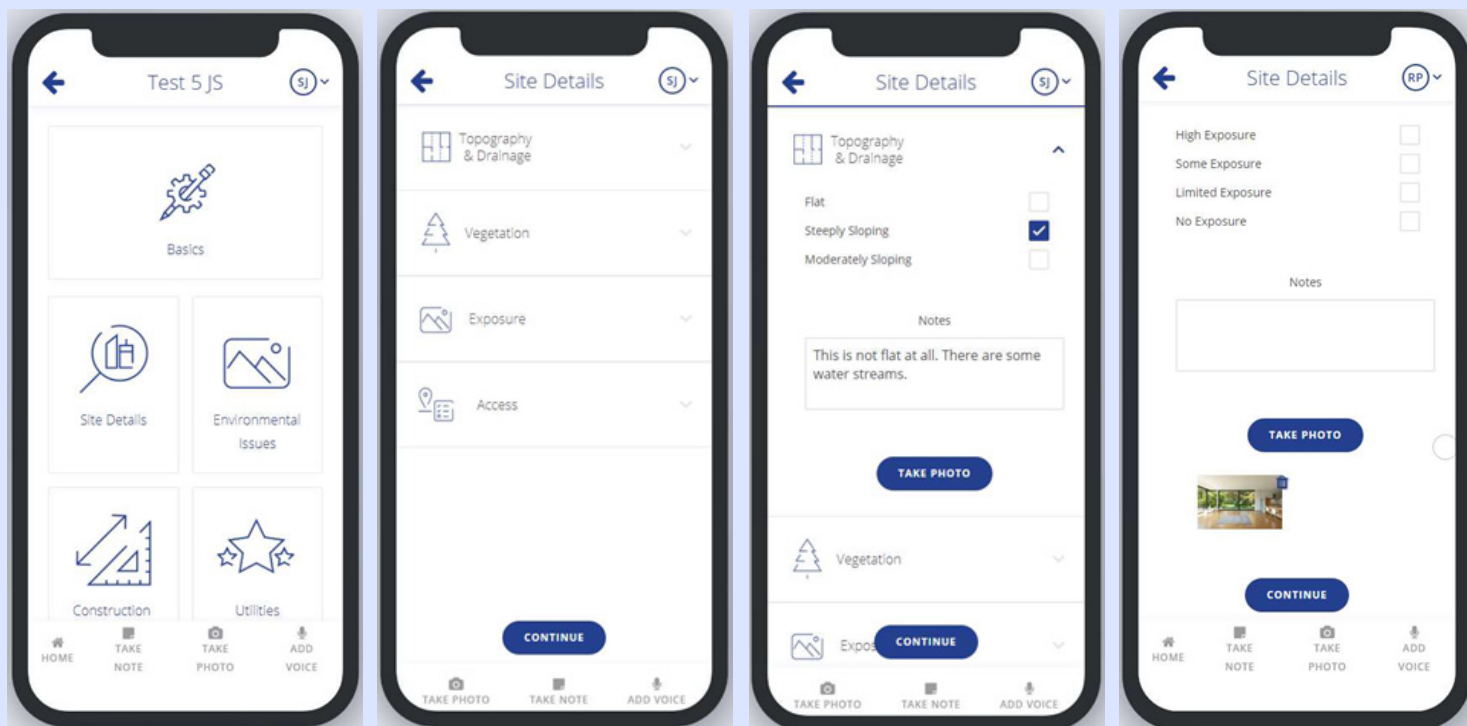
Test 5 JS
SJ

Basics

Site Details

Environmental Issues

Construction

Utilities

HOME
TAKE NOTE
TAKE PHOTO
ADD VOICE

Site Details
SJ

Topography & Drainage

Vegetation

Exposure

Access

CONTINUE

TAKE PHOTO
TAKE NOTE
ADD VOICE

Site Details
SJ

Topography & Drainage

Flat

Steeply Sloping

Moderately Sloping

Notes

This is not flat at all. There are some water streams.

TAKE PHOTO

Vegetation

Expos

CONTINUE

TAKE PHOTO
TAKE NOTE
ADD VOICE

Site Details
RP

High Exposure

Some Exposure

Limited Exposure

No Exposure

Notes

TAKE PHOTO

CONTINUE

HOME
TAKE NOTE
TAKE PHOTO
ADD VOICE